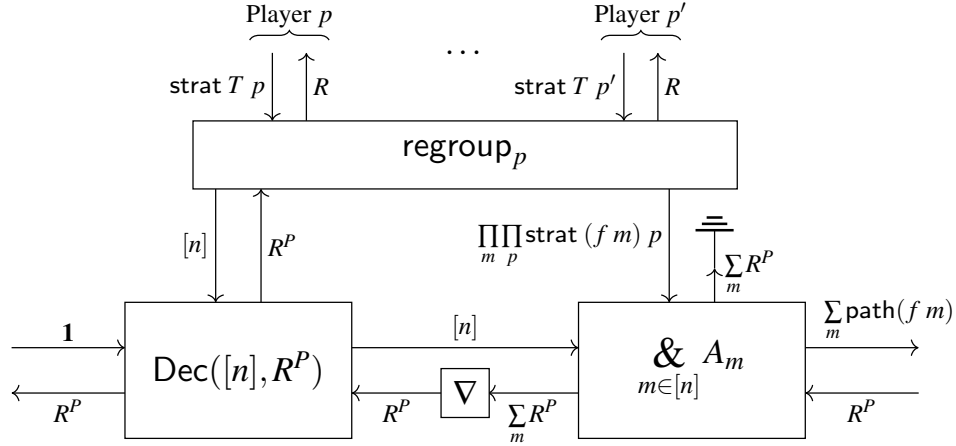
Player $p$

Player $p'$

$\dots$

strat $T$ $p$

$R$

strat $T$ $p'$

$R$

regroup$_p$

$[n]$

$R^P$

$\prod_m \prod_p$ strat $(f\ m)$ $p$

$\sum_m R^P$

$\mathbf{1}$

Dec$([n], R^P)$

$[n]$

$\underset{m\in[n]}{\&} A_m$

$\sum_m$ path$(f\ m)$

$R^P$

$R^P$

$\nabla$

$\sum_m R^P$

$R^P$